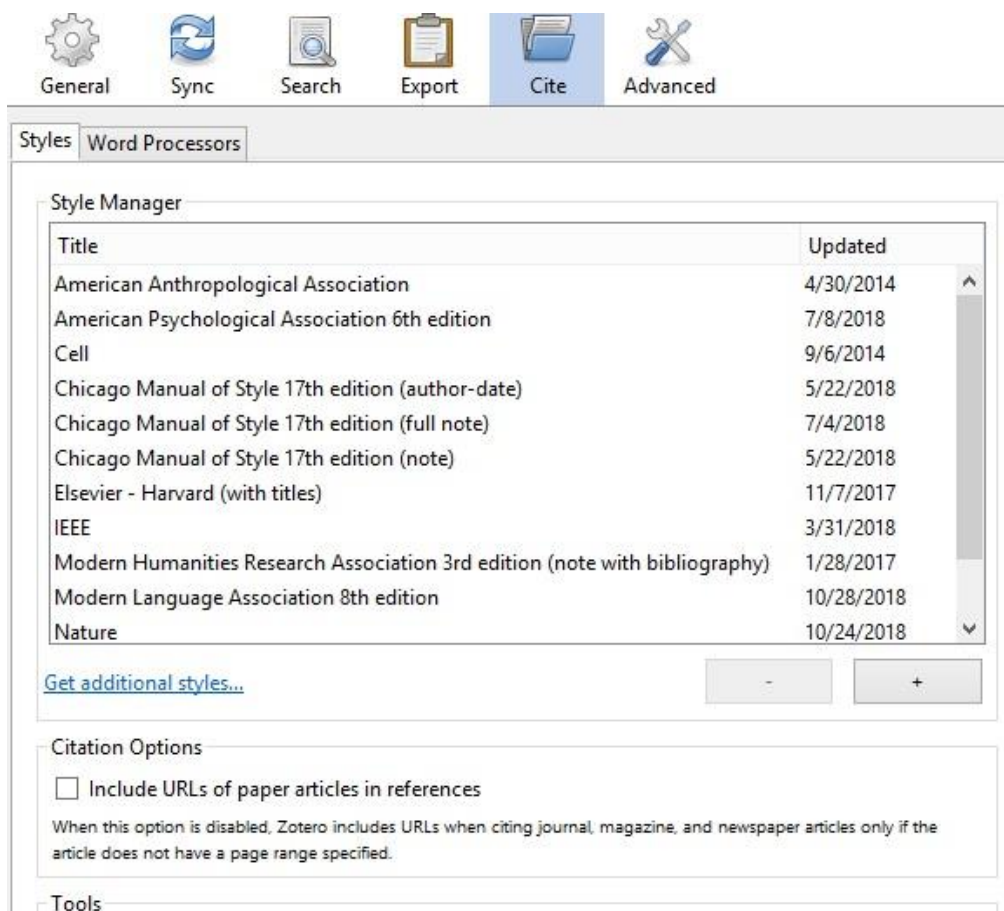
General Sync Search Export Cite Advanced

Styles | Word Processors

Style Manager

| Title | Updated |
|---|---|
| American Anthropological Association | 4/30/2014 |
| American Psychological Association 6th edition | 7/8/2018 |
| Cell | 9/6/2014 |
| Chicago Manual of Style 17th edition (author-date) | 5/22/2018 |
| Chicago Manual of Style 17th edition (full note) | 7/4/2018 |
| Chicago Manual of Style 17th edition (note) | 5/22/2018 |
| Elsevier - Harvard (with titles) | 11/7/2017 |
| IEEE | 3/31/2018 |
| Modern Humanities Research Association 3rd edition (note with bibliography) | 1/28/2017 |
| Modern Language Association 8th edition | 10/28/2018 |
| Nature | 10/24/2018 |

Get additional styles...

-

+

Citation Options

Include URLs of paper articles in references

When this option is disabled, Zotero includes URLs when citing journal, magazine, and newspaper articles only if the article does not have a page range specified.

Tools